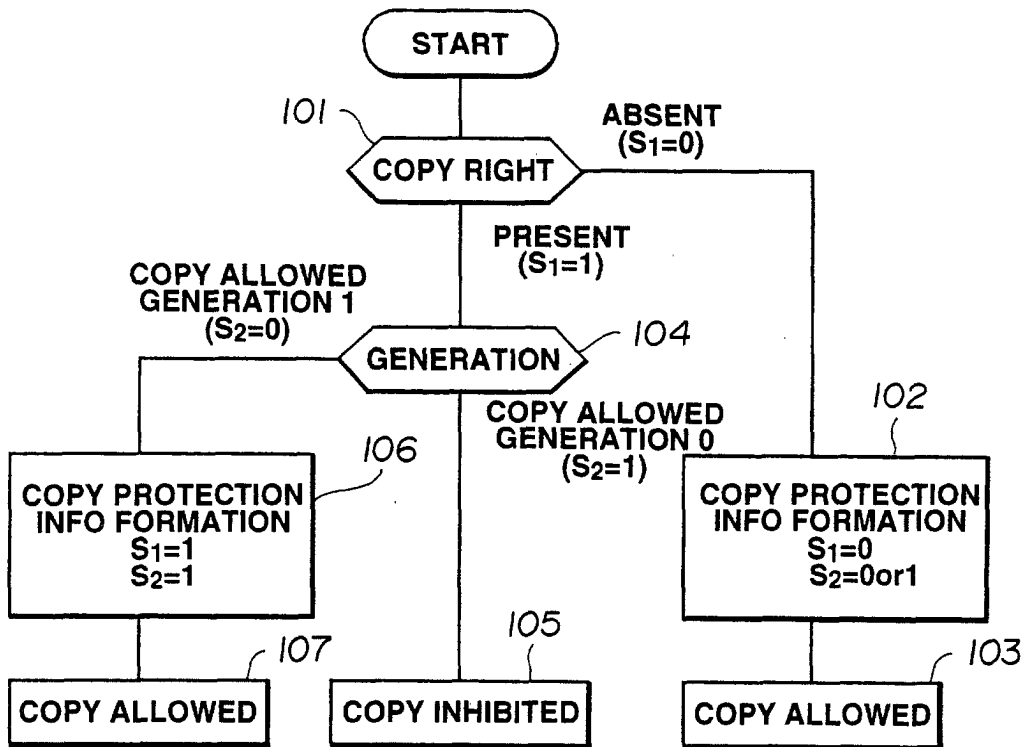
START

101

COPY RIGHT

ABSENT
($S_1$=0)

PRESENT
($S_1$=1)

COPY ALLOWED
GENERATION 1
($S_2$=0)

GENERATION

104

COPY ALLOWED
GENERATION 0
($S_2$=1)

106

COPY PROTECTION
INFO FORMATION
$S_1$=1
$S_2$=1

102

COPY PROTECTION
INFO FORMATION
$S_1$=0
$S_2$=0or1

107

COPY ALLOWED

105

COPY INHIBITED

103

COPY ALLOWED